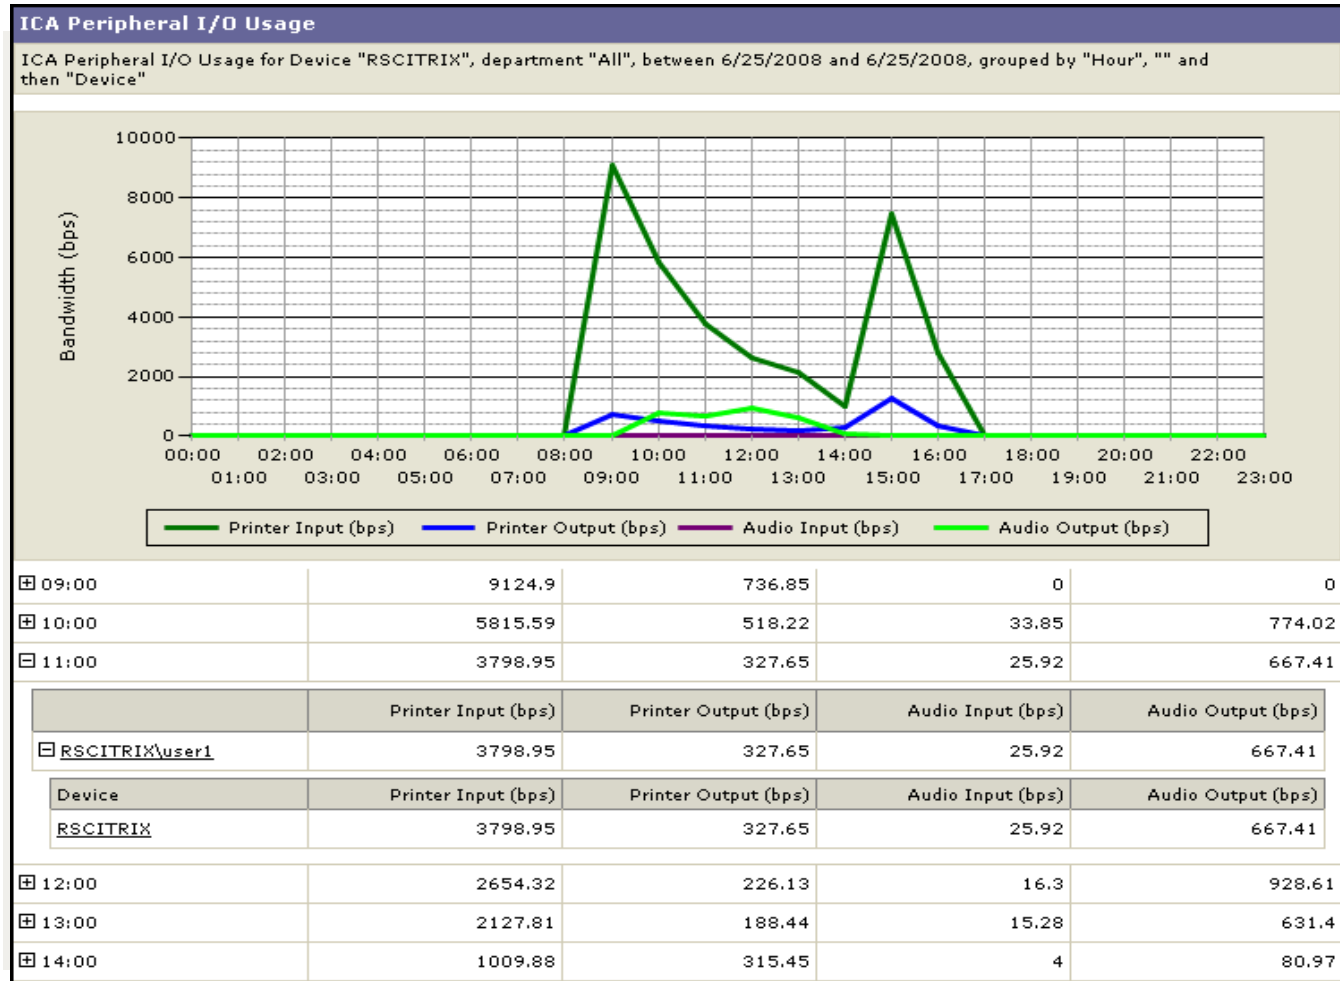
ICA Peripheral I/O Usage

ICA Peripheral I/O Usage for Device "RSCITRIX", department "All", between 6/25/2008 and 6/25/2008, grouped by "Hour", "" and then "Device"

Bandwidth (bps)

10000
8000
6000
4000
2000
0

00:00 01:00 02:00 03:00 04:00 05:00 06:00 07:00 08:00 09:00 10:00 11:00 12:00 13:00 14:00 15:00 16:00 17:00 18:00 19:00 20:00 21:00 22:00 23:00

Printer Input (bps) Printer Output (bps) Audio Input (bps) Audio Output (bps)

| ⊞ 09:00 | 9124.9 | 736.85 | 0 | 0 |
|---|---|---|---|---|
| ⊞ 10:00 | 5815.59 | 518.22 | 33.85 | 774.02 |
| ⊟ 11:00 | 3798.95 | 327.65 | 25.92 | 667.41 |

| | Printer Input (bps) | Printer Output (bps) | Audio Input (bps) | Audio Output (bps) |
|---|---|---|---|---|
| ⊟ RSCITRIX\user1 | 3798.95 | 327.65 | 25.92 | 667.41 |

| Device | Printer Input (bps) | Printer Output (bps) | Audio Input (bps) | Audio Output (bps) |
|---|---|---|---|---|
| RSCITRIX | 3798.95 | 327.65 | 25.92 | 667.41 |

| ⊞ 12:00 | 2654.32 | 226.13 | 16.3 | 928.61 |
|---|---|---|---|---|
| ⊞ 13:00 | 2127.81 | 188.44 | 15.28 | 631.4 |
| ⊞ 14:00 | 1009.88 | 315.45 | 4 | 80.97 |